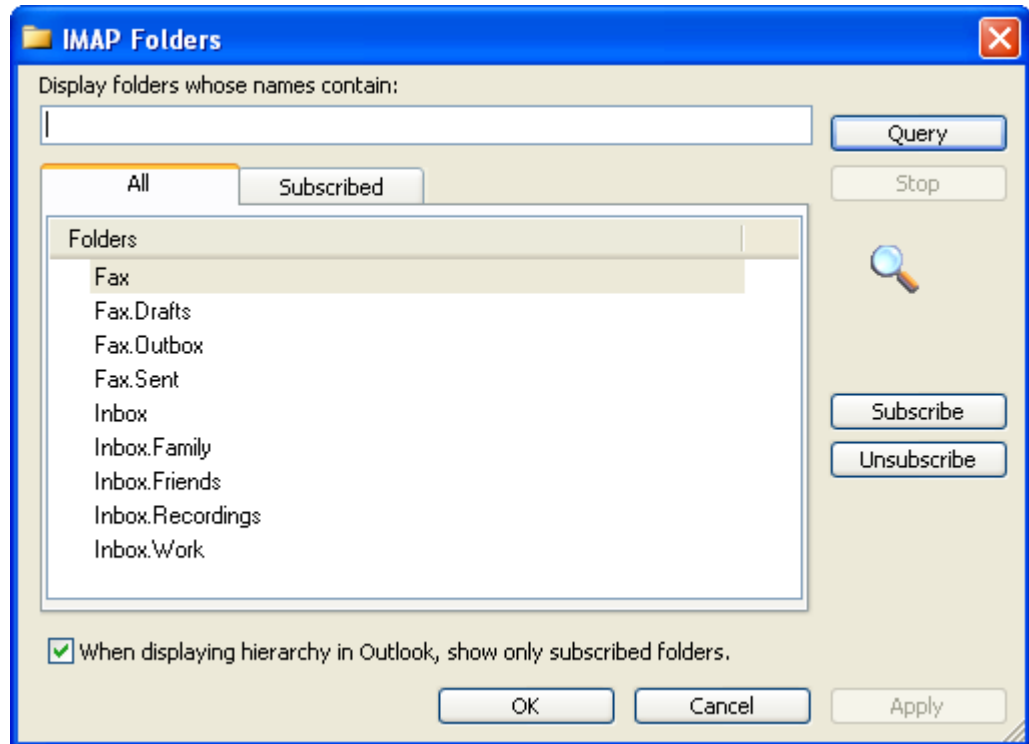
IMAP Folders

Display folders whose names contain:

Query

Stop

All

Subscribed

Folders

Fax
Fax.Drafts
Fax.Outbox
Fax.Sent
Inbox
Inbox.Family
Inbox.Friends
Inbox.Recordings
Inbox.Work

Subscribe

Unsubscribe

When displaying hierarchy in Outlook, show only subscribed folders.

OK

Cancel

Apply